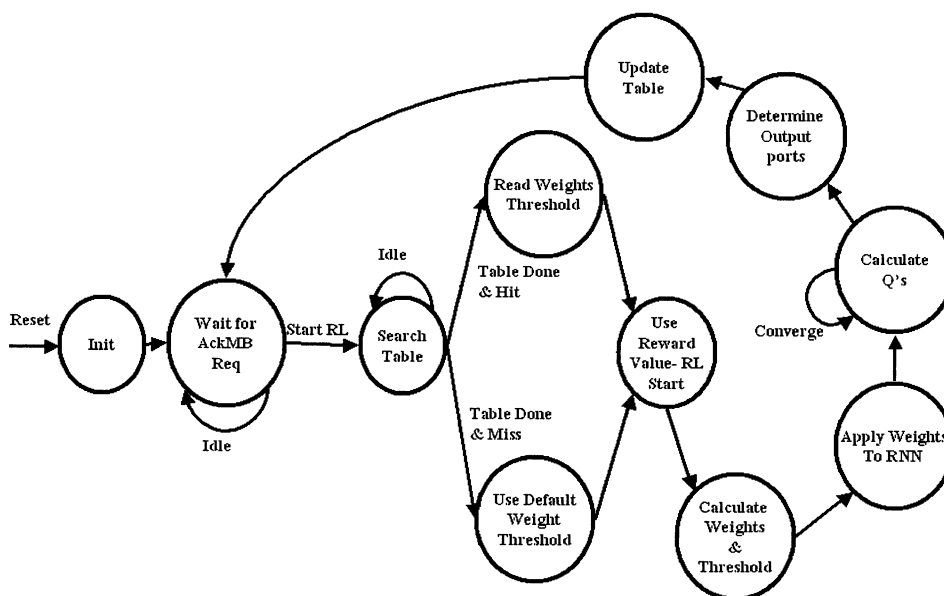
Update Table

Determine Output ports

Calculate Q's

Converge

Read Weights Threshold

Idle

Table Done & Hit

Reset

Init

Wait for AckMB Req

Start RL

Search Table

Use Reward Value- RL Start

Table Done & Miss

Idle

Apply Weights To RNN

Use Default Weight Threshold

Calculate Weights & Threshold